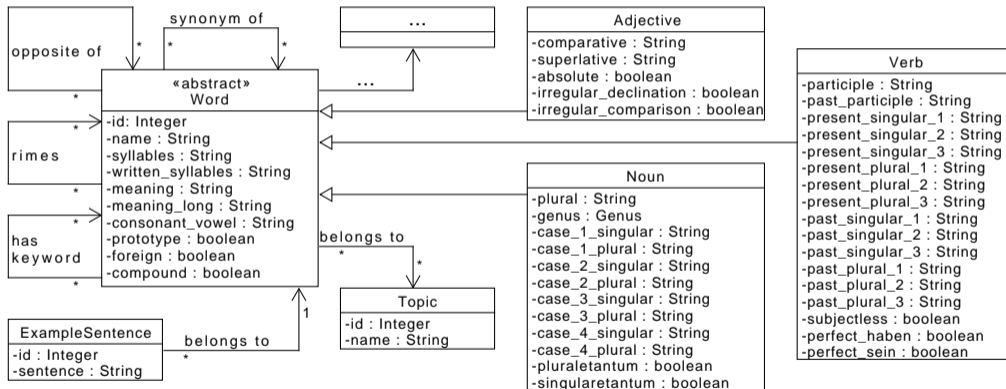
opposite of
*
*
synonym of
*
*
...
...
«abstract»
Word
-id: Integer
-name : String
-syllables : String
-written_syllables : String
-meaning : String
-meaning_long : String
-consonant_vowel : String
-prototype : boolean
-foreign : boolean
-compound : boolean

rimes
*
*
has keyword
*
*

Adjective
-comparative : String
-superlative : String
-absolute : boolean
-irregular_declination : boolean
-irregular_comparison : boolean

Verb
-participle : String
-past_participle : String
-present_singular_1 : String
-present_singular_2 : String
-present_singular_3 : String
-present_plural_1 : String
-present_plural_2 : String
-present_plural_3 : String
-past_singular_1 : String
-past_singular_2 : String
-past_singular_3 : String
-past_plural_1 : String
-past_plural_2 : String
-past_plural_3 : String
-subjectless : boolean
-perfect_haben : boolean
-perfect_sein : boolean

Noun
-plural : String
-genus : Genus
-case_1_singular : String
-case_1_plural : String
-case_2_singular : String
-case_2_plural : String
-case_3_singular : String
-case_3_plural : String
-case_4_singular : String
-case_4_plural : String
-pluraletantum : boolean
-singularetantum : boolean

belongs to
*
*
Topic
-id : Integer
-name : String

ExampleSentence
-id : Integer
-sentence : String
belongs to
*
1